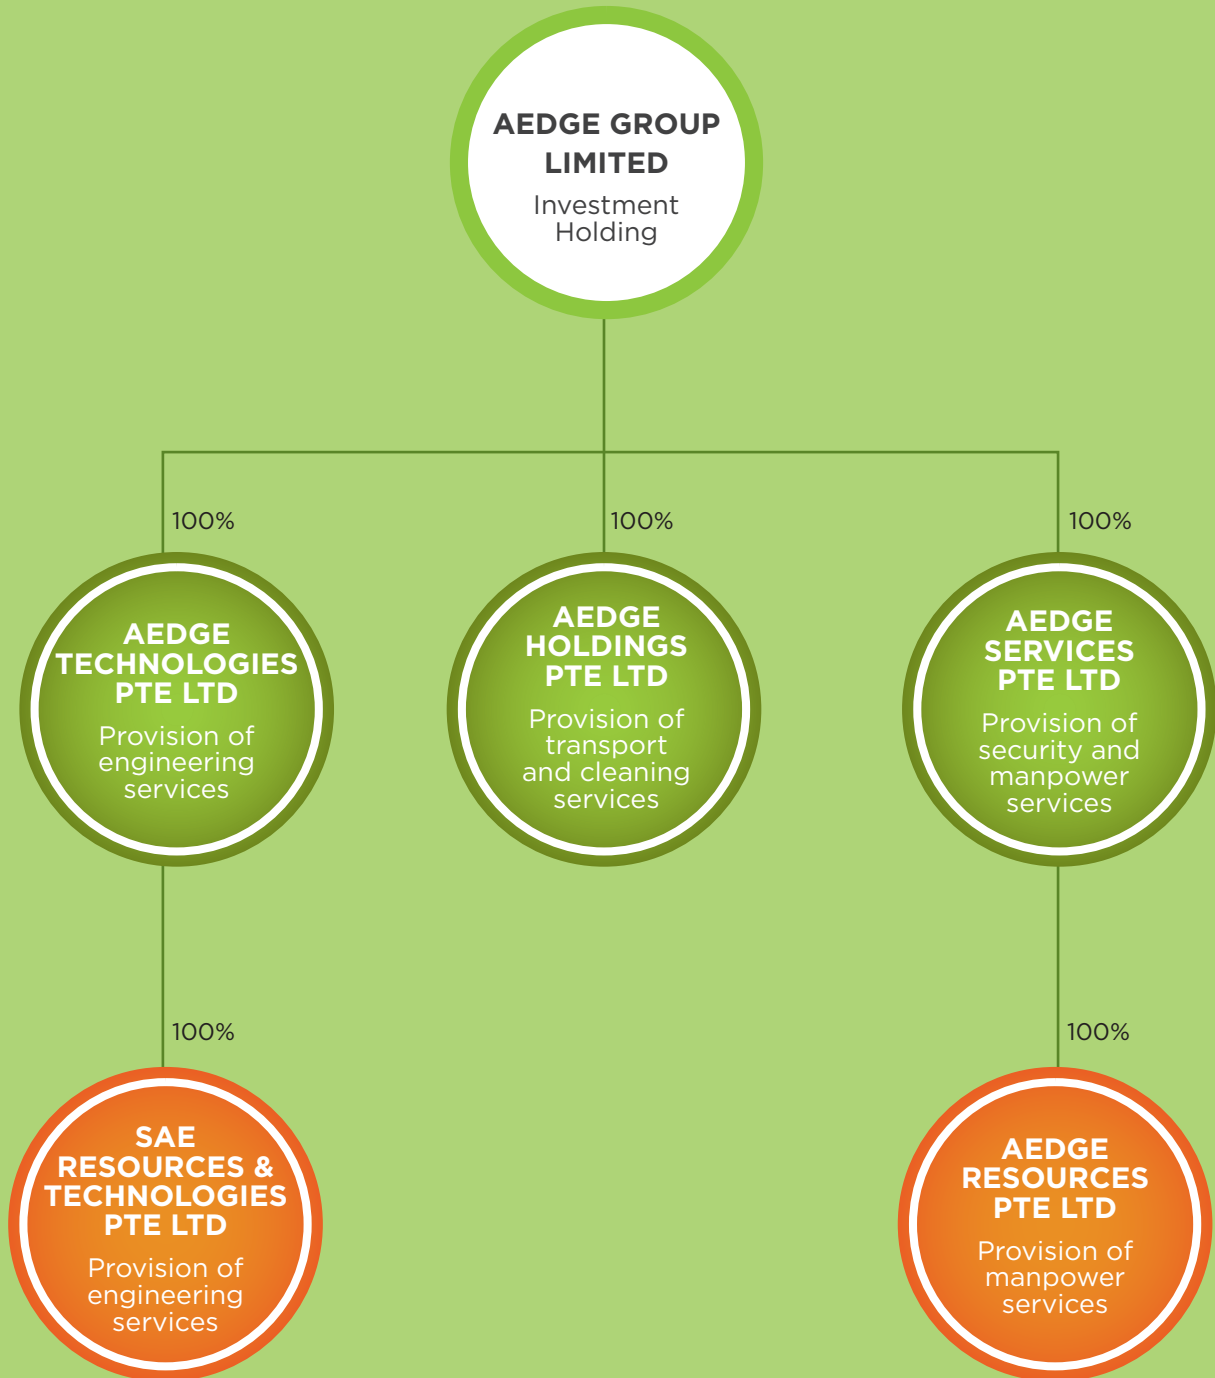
AEDGE GROUP LIMITED
Investment Holding

100%

AEDGE TECHNOLOGIES PTE LTD
Provision of engineering services

100%

AEDGE HOLDINGS PTE LTD
Provision of transport and cleaning services

100%

AEDGE SERVICES PTE LTD
Provision of security and manpower services

100%

SAE RESOURCES & TECHNOLOGIES PTE LTD
Provision of engineering services

100%

AEDGE RESOURCES PTE LTD
Provision of manpower services